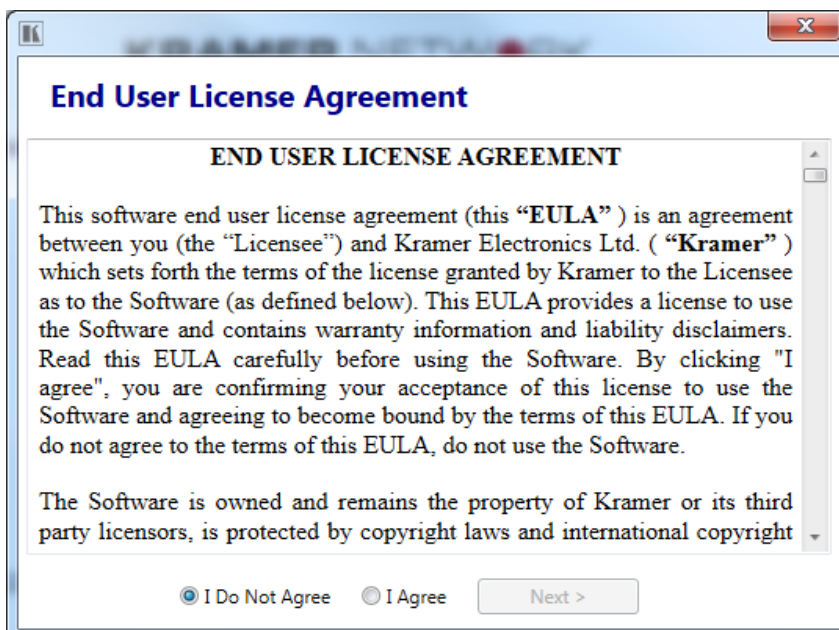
End User License Agreement

END USER LICENSE AGREEMENT

This software end user license agreement (this **"EULA"** ) is an agreement between you (the "Licensee") and Kramer Electronics Ltd. ( **"Kramer"** ) which sets forth the terms of the license granted by Kramer to the Licensee as to the Software (as defined below). This EULA provides a license to use the Software and contains warranty information and liability disclaimers. Read this EULA carefully before using the Software. By clicking "I agree", you are confirming your acceptance of this license to use the Software and agreeing to become bound by the terms of this EULA. If you do not agree to the terms of this EULA, do not use the Software.

The Software is owned and remains the property of Kramer or its third party licensors, is protected by copyright laws and international copyright

I Do Not Agree

I Agree

Next >